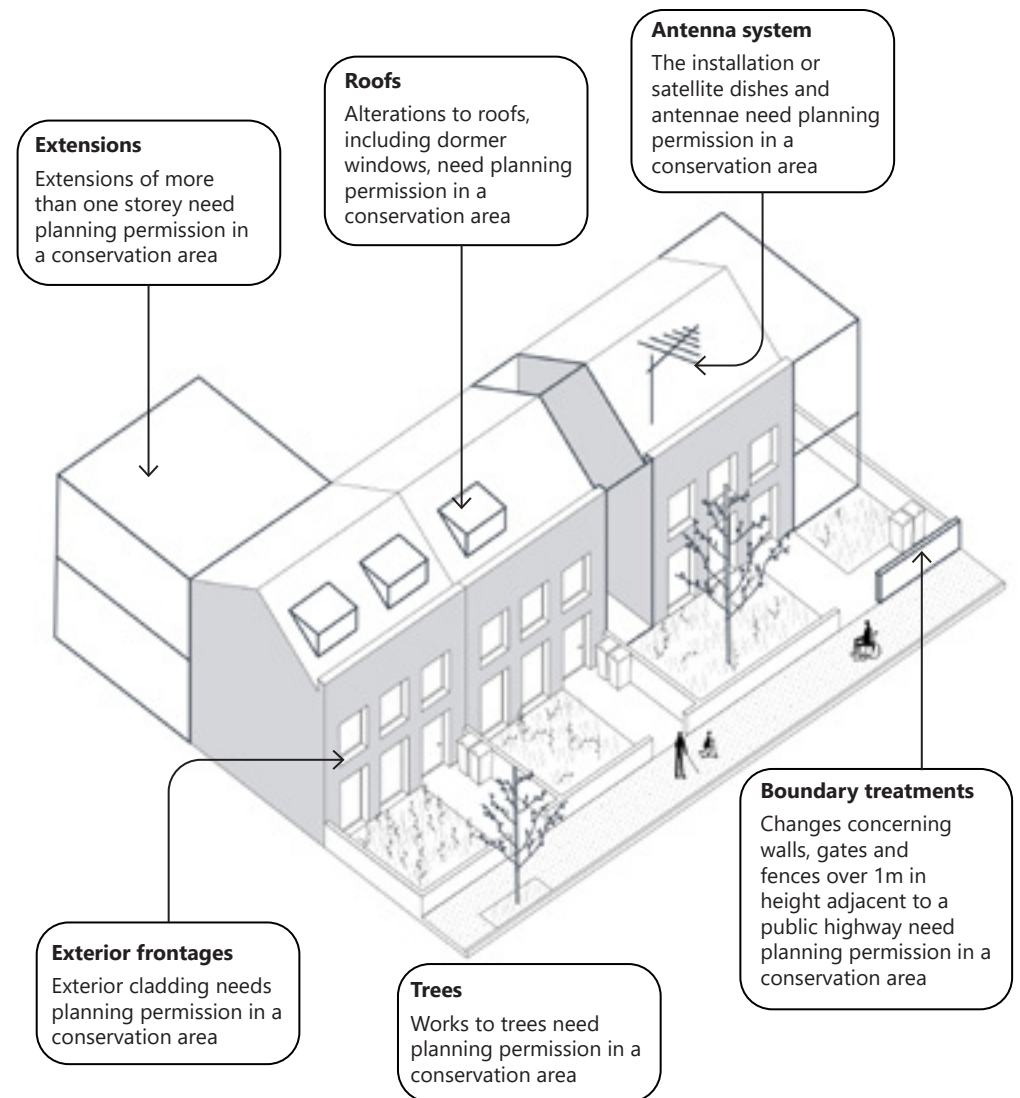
**Antenna system**
The installation or satellite dishes and antennae need planning permission in a conservation area

**Roofs**
Alterations to roofs, including dormer windows, need planning permission in a conservation area

**Extensions**
Extensions of more than one storey need planning permission in a conservation area

**Boundary treatments**
Changes concerning walls, gates and fences over 1m in height adjacent to a public highway need planning permission in a conservation area

**Exterior frontages**
Exterior cladding needs planning permission in a conservation area

**Trees**
Works to trees need planning permission in a conservation area